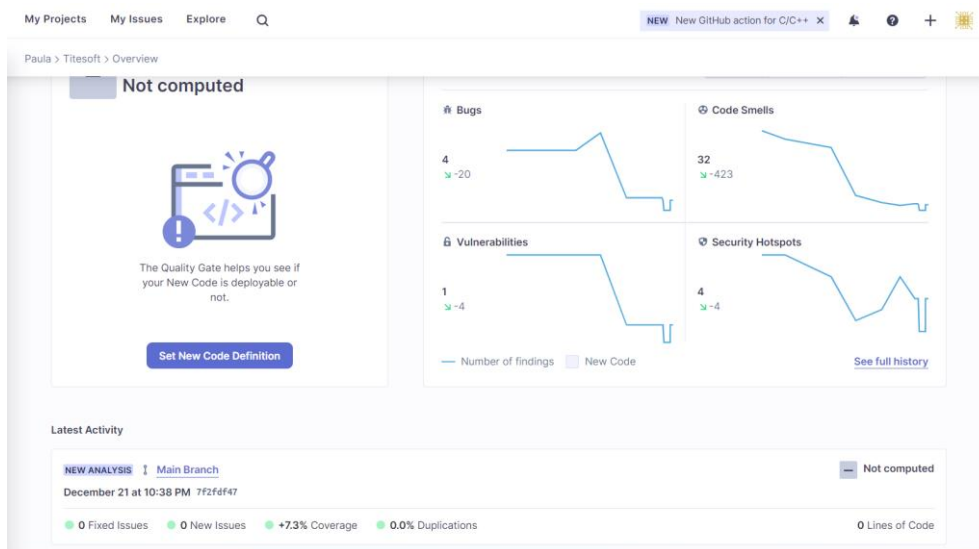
My Projects My Issues Explore

NEW New GitHub action for C/C++ ×

Paula > Titesoft > Overview

Not computed

The Quality Gate helps you see if your New Code is deployable or not.

Set New Code Definition

Bugs

4
-20

Code Smells

32
-423

Vulnerabilities

1
-4

Security Hotspots

4
-4

Number of findings New Code

See full history

Latest Activity

NEW ANALYSIS Main Branch

December 21 at 10:38 PM 7f2fdf47

Not computed

0 Fixed Issues 0 New Issues +7.3% Coverage 0.0% Duplications

0 Lines of Code